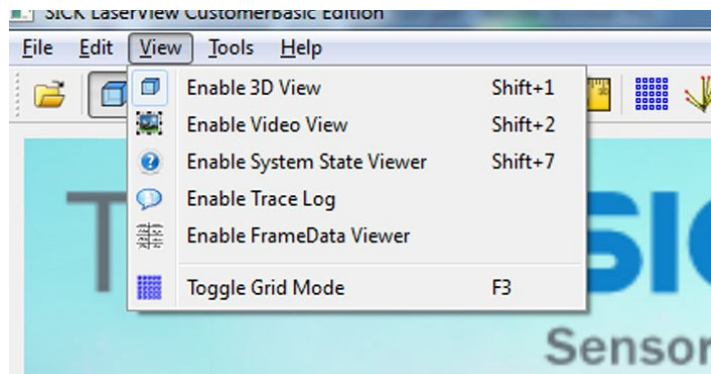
SICK LaserView CustomerBasic Edition

File Edit View Tools Help

Enable 3D View Shift+1
Enable Video View Shift+2
Enable System State Viewer Shift+7
Enable Trace Log
Enable FrameData Viewer
Toggle Grid Mode F3

T SIC
Sensor